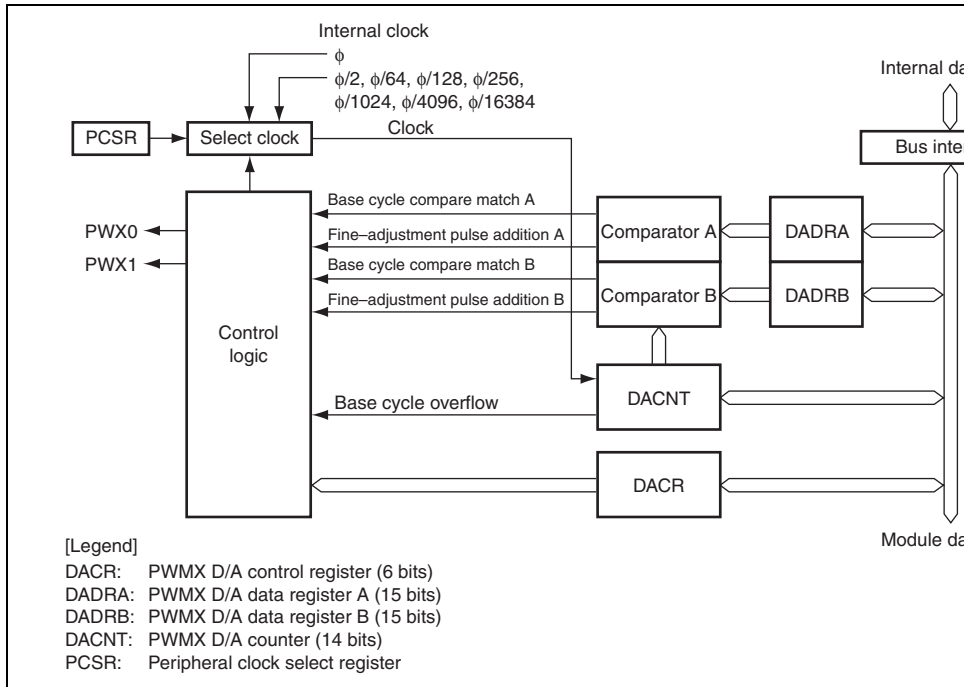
Internal clock
$\phi$
$\phi/2$, $\phi/64$, $\phi/128$, $\phi/256$, $\phi/1024$, $\phi/4096$, $\phi/16384$

Internal da

PCSR
Select clock
Clock

Bus inte

Base cycle compare match A
PWX0
Fine–adjustment pulse addition A
Comparator A
DADRA
PWX1
Base cycle compare match B
Fine–adjustment pulse addition B
Comparator B
DADRB

Control logic

DACNT
Base cycle overflow

DACR

Module da

[Legend]
DACR: PWMX D/A control register (6 bits)
DADRA: PWMX D/A data register A (15 bits)
DADRB: PWMX D/A data register B (15 bits)
DACNT: PWMX D/A counter (14 bits)
PCSR: Peripheral clock select register